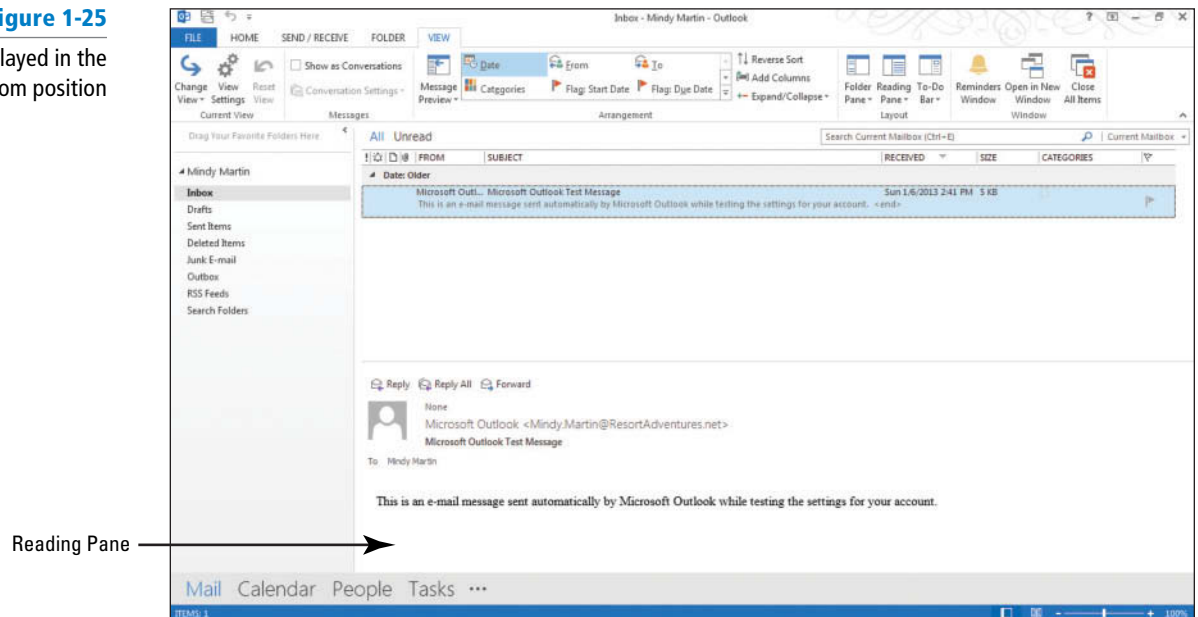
igure 1-25
layed in the
om position

Inbox - Mindy Martin - Outlook

FILE HOME SEND / RECEIVE FOLDER VIEW

Change View Settings Reset View
Current View

Show as Conversations
Conversation Settings
Messages

Message Preview
Date
Categories
From
Flag: Start Date
To
Flag: Due Date
Reverse Sort
Add Columns
Expand/Collapse
Arrangement

Folder Pane
Reading Pane
To-Do Bar
Layout

Reminders Window
Open in New Window
Close All Items
Window

Drag Your Favorite Folders Here

Mindy Martin
Inbox
Drafts
Sent Items
Deleted Items
Junk E-mail
Outbox
RSS Feeds
Search Folders

All Unread

Search Current Mailbox (Ctrl+E)
Current Mailbox

FROM SUBJECT RECEIVED SIZE CATEGORIES

Date: Older

Microsoft Outl... Microsoft Outlook Test Message Sun 1/6/2013 2:41 PM 5 KB
This is an e-mail message sent automatically by Microsoft Outlook while testing the settings for your account. <end>

Reply Reply All Forward

None
Microsoft Outlook <Mindy.Martin@ResortAdventures.net>
Microsoft Outlook Test Message
To Mindy Martin

This is an e-mail message sent automatically by Microsoft Outlook while testing the settings for your account.

Reading Pane

Mail Calendar People Tasks ···

ITEMS: 1
100%